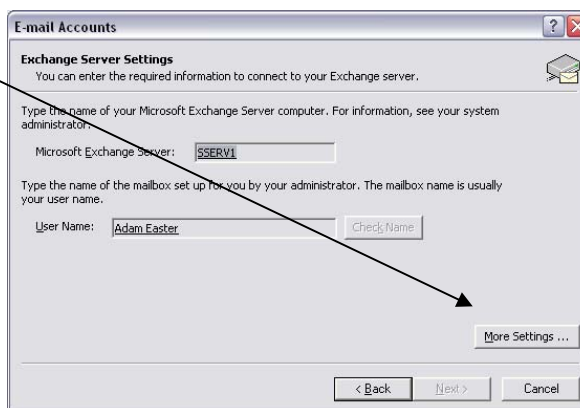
E-mail Accounts

Exchange Server Settings
You can enter the required information to connect to your Exchange server.

Type the name of your Microsoft Exchange Server computer. For information, see your system administrator.

Microsoft Exchange Server: SSERV1

Type the name of the mailbox set up for you by your administrator. The mailbox name is usually your user name.

User Name: Adam Easter

Check Name

More Settings ...

< Back Next > Cancel